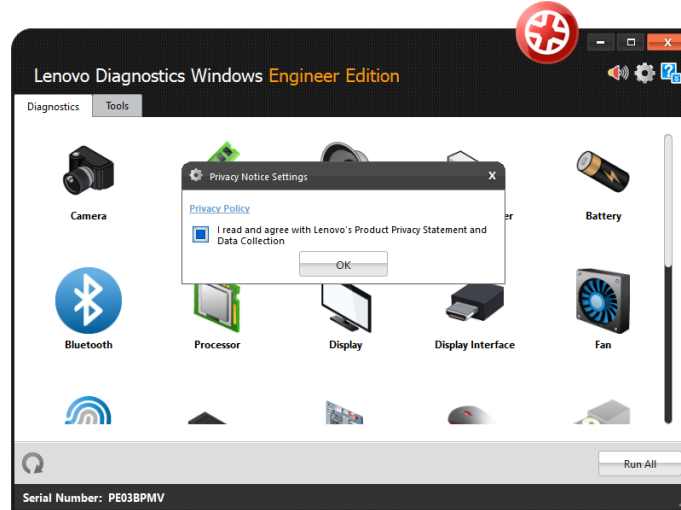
Lenovo Diagnostics Windows Engineer Edition

Diagnostics Tools

Camera

er

Battery

Privacy Notice Settings

X

Privacy Policy

I read and agree with Lenovo's Product Privacy Statement and Data Collection

OK

Bluetooth

Processor

Display

Display Interface

Fan

Run All

Serial Number: PE03BPMV